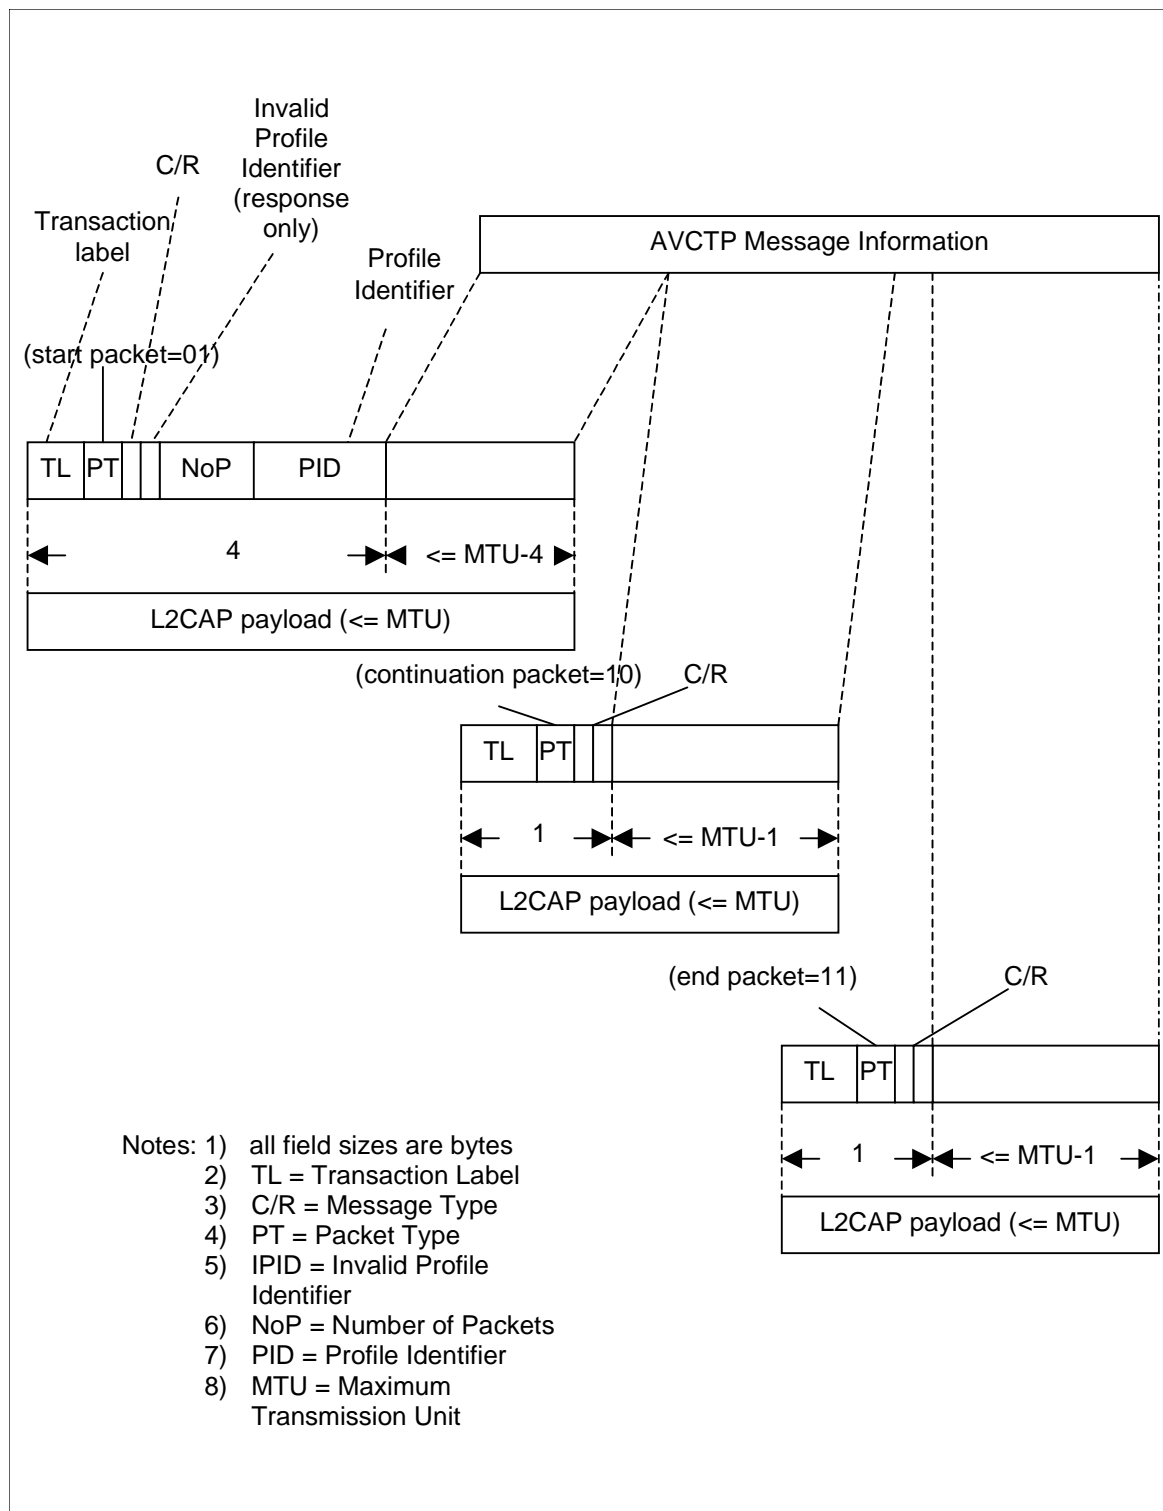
Invalid Profile Identifier (response only)

C/R

Transaction label

AVCTP Message Information

Profile Identifier

(start packet=01)

TL PT NoP PID

4

<= MTU-4

L2CAP payload (<= MTU)

(continuation packet=10) C/R

TL PT

1

<= MTU-1

L2CAP payload (<= MTU)

(end packet=11) C/R

TL PT

1

<= MTU-1

L2CAP payload (<= MTU)

Notes: 1) all field sizes are bytes
2) TL = Transaction Label
3) C/R = Message Type
4) PT = Packet Type
5) IPID = Invalid Profile Identifier
6) NoP = Number of Packets
7) PID = Profile Identifier
8) MTU = Maximum Transmission Unit